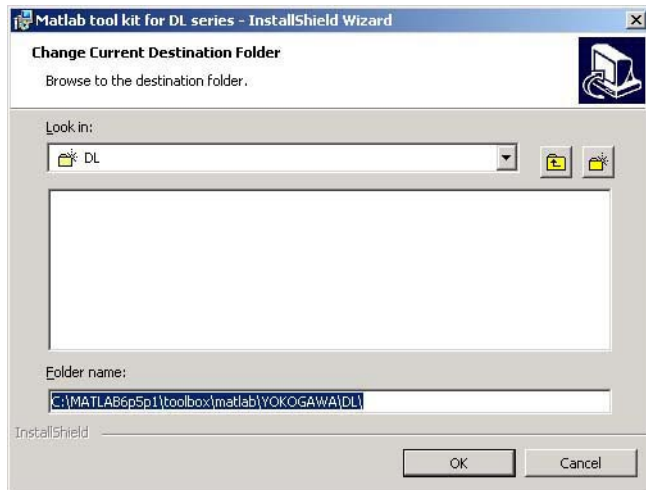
Matlab tool kit for DL series - InstallShield Wizard

Change Current Destination Folder

Browse to the destination folder.

Look in:

DL

Folder name:

C:\MATLAB6p5p1\toolbox\matlab\YOKOGAWA\DL\

InstallShield

OK

Cancel